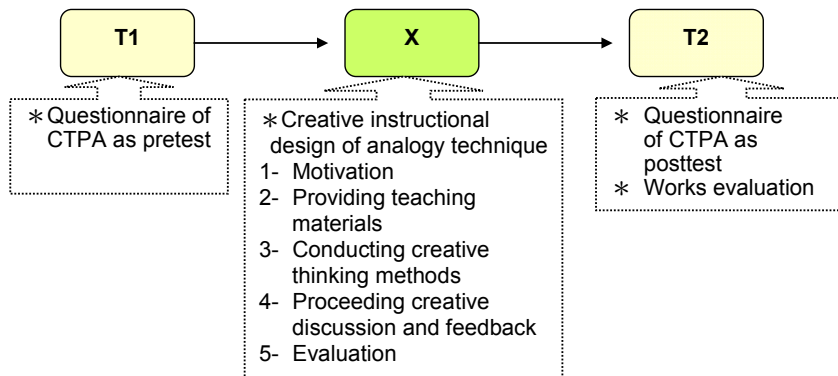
T1

X

T2

∗Questionnaire of CTPA as pretest

∗Creative instructional design of analogy technique
1- Motivation
2- Providing teaching materials
3- Conducting creative thinking methods
4- Proceeding creative discussion and feedback
5- Evaluation

∗ Questionnaire of CTPA as posttest
∗ Works evaluation